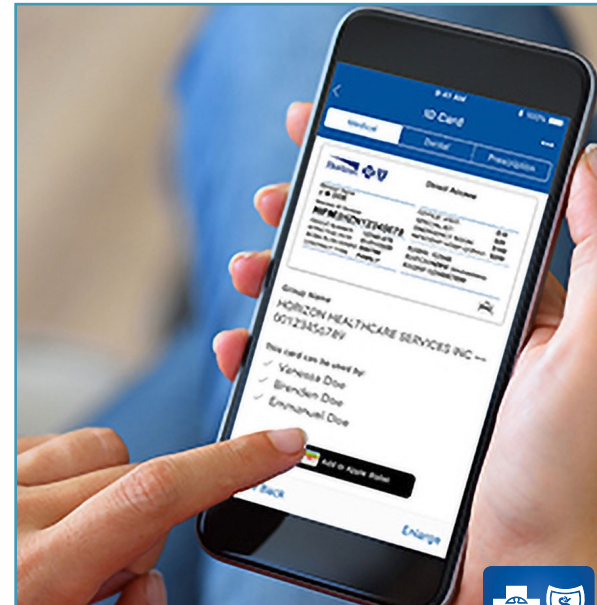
9:41 AM
100%
ID Card
Medical
Dental
Prescription
Horizon
Direct Access
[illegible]
Group Name
HORIZON HEALTHCARE SERVICES INC
001234567V
This card can be used by:
Vanessa Doe
Brenden Doe
Emmanuel Doe
Add to Apple Wallet
Back
Enlarge